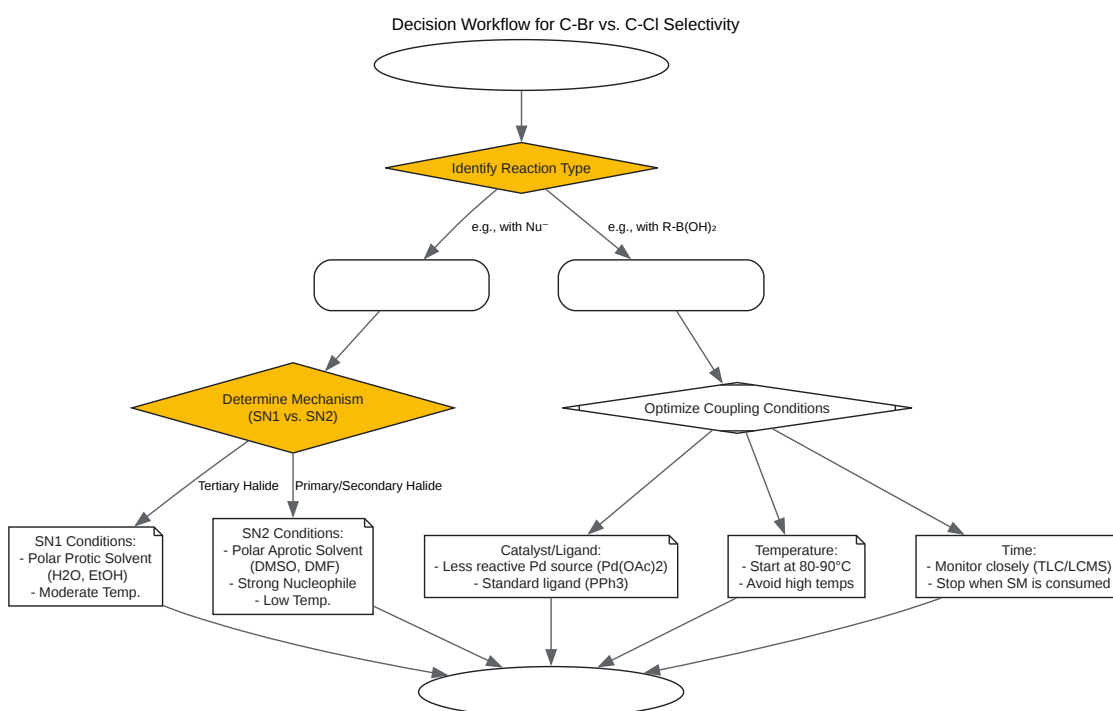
Decision Workflow for C-Br vs. C-Cl Selectivity

Identify Reaction Type

e.g., with Nu⁻

e.g., with R-B(OH)₂

Determine Mechanism
(SN1 vs. SN2)

Optimize Coupling Conditions

Tertiary Halide

Primary/Secondary Halide

SN1 Conditions:
- Polar Protic Solvent
(H2O, EtOH)
- Moderate Temp.

SN2 Conditions:
- Polar Aprotic Solvent
(DMSO, DMF)
- Strong Nucleophile
- Low Temp.

Catalyst/Ligand:
- Less reactive Pd source (Pd(OAc)2)
- Standard ligand (PPh3)

Temperature:
- Start at 80-90°C
- Avoid high temps

Time:
- Monitor closely (TLC/LCMS)
- Stop when SM is consumed